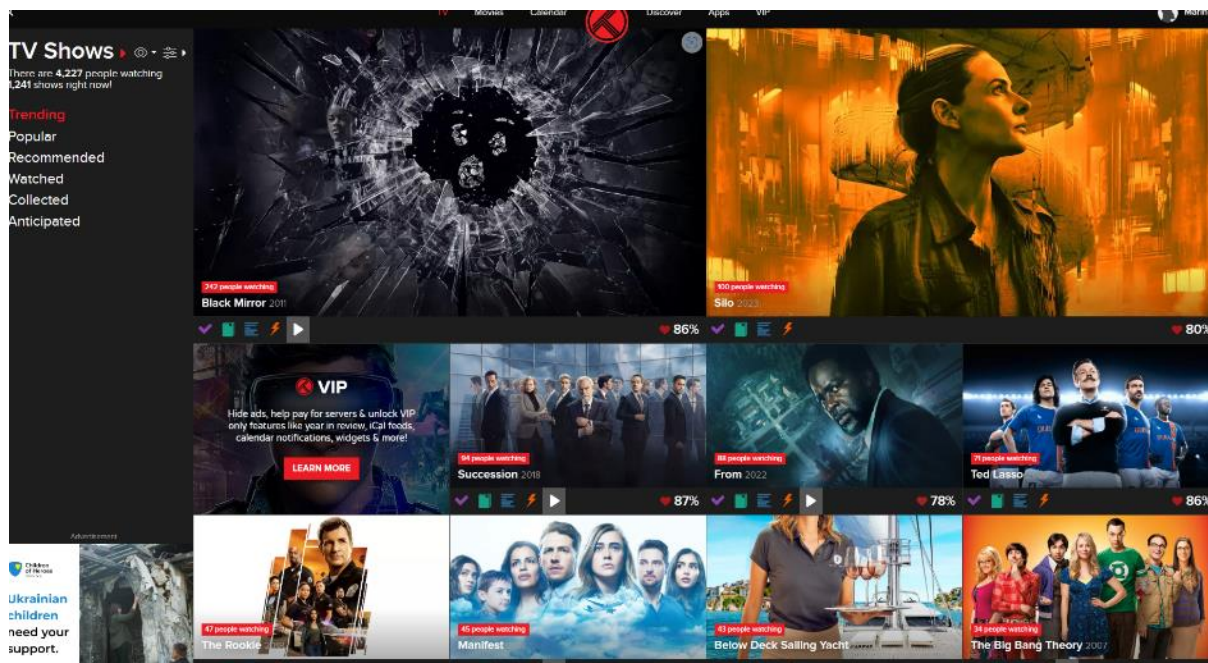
TV Movies Calendar Discover Apps VIP

TV Shows

There are 4,227 people watching 1,241 shows right now!

Trending
Popular
Recommended
Watched
Collected
Anticipated

242 people watching
Black Mirror 2011
86%

100 people watching
Silo 2023
80%

VIP
Hide ads, help pay for servers & unlock VIP only features like year in review, iCal feeds, calendar notifications, widgets & more!
LEARN MORE

94 people watching
Succession 2018
87%

88 people watching
From 2022
78%

71 people watching
Ted Lasso
86%

Advertisement

Children of Heroes
Ukrainian children need your support.

47 people watching
The Rookie

45 people watching
Manifest

43 people watching
Below Deck Sailing Yacht

34 people watching
The Big Bang Theory 2007